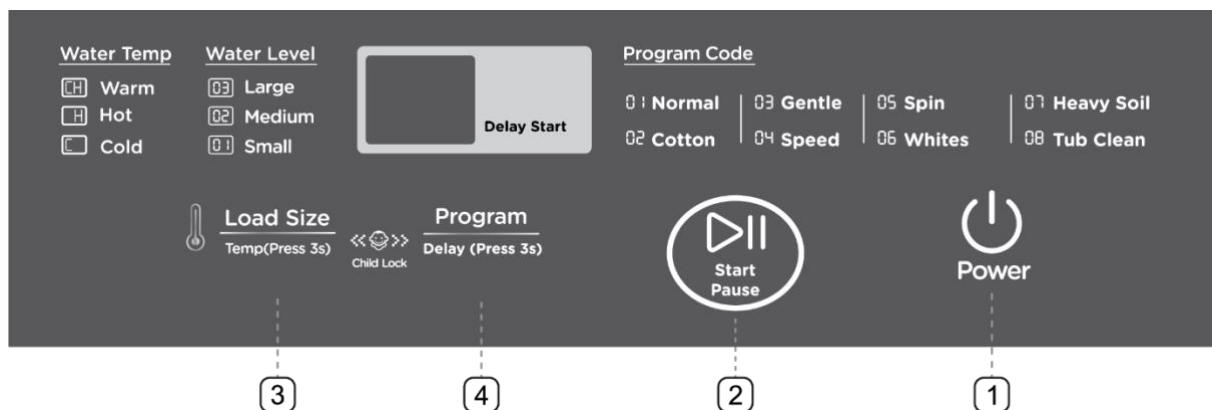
Water Temp
CH Warm
H Hot
C Cold

Water Level
03 Large
02 Medium
01 Small

Delay Start

Program Code
01 Normal
02 Cotton
03 Gentle
04 Speed
05 Spin
06 Whites
07 Heavy Soil
08 Tub Clean

Load Size
Temp(Press 3s)

Child Lock

Program
Delay (Press 3s)

Start
Pause

Power

3
4
2
1